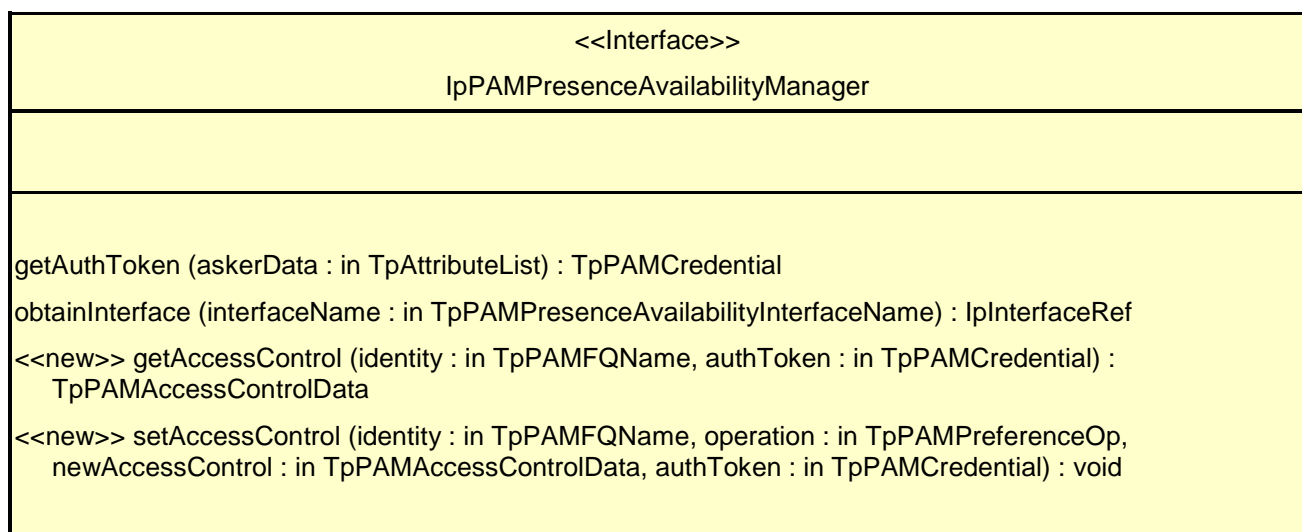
<<Interface>>

IpPAMPresenceAvailabilityManager

getAuthToken (askerData : in TpAttributeList) : TpPAMCredential

obtainInterface (interfaceName : in TpPAMPresenceAvailabilityInterfaceName) : IpInterfaceRef

<<new>> getAccessControl (identity : in TpPAMFQName, authToken : in TpPAMCredential) : TpPAMAccessControlData

<<new>> setAccessControl (identity : in TpPAMFQName, operation : in TpPAMPreferenceOp, newAccessControl : in TpPAMAccessControlData, authToken : in TpPAMCredential) : void